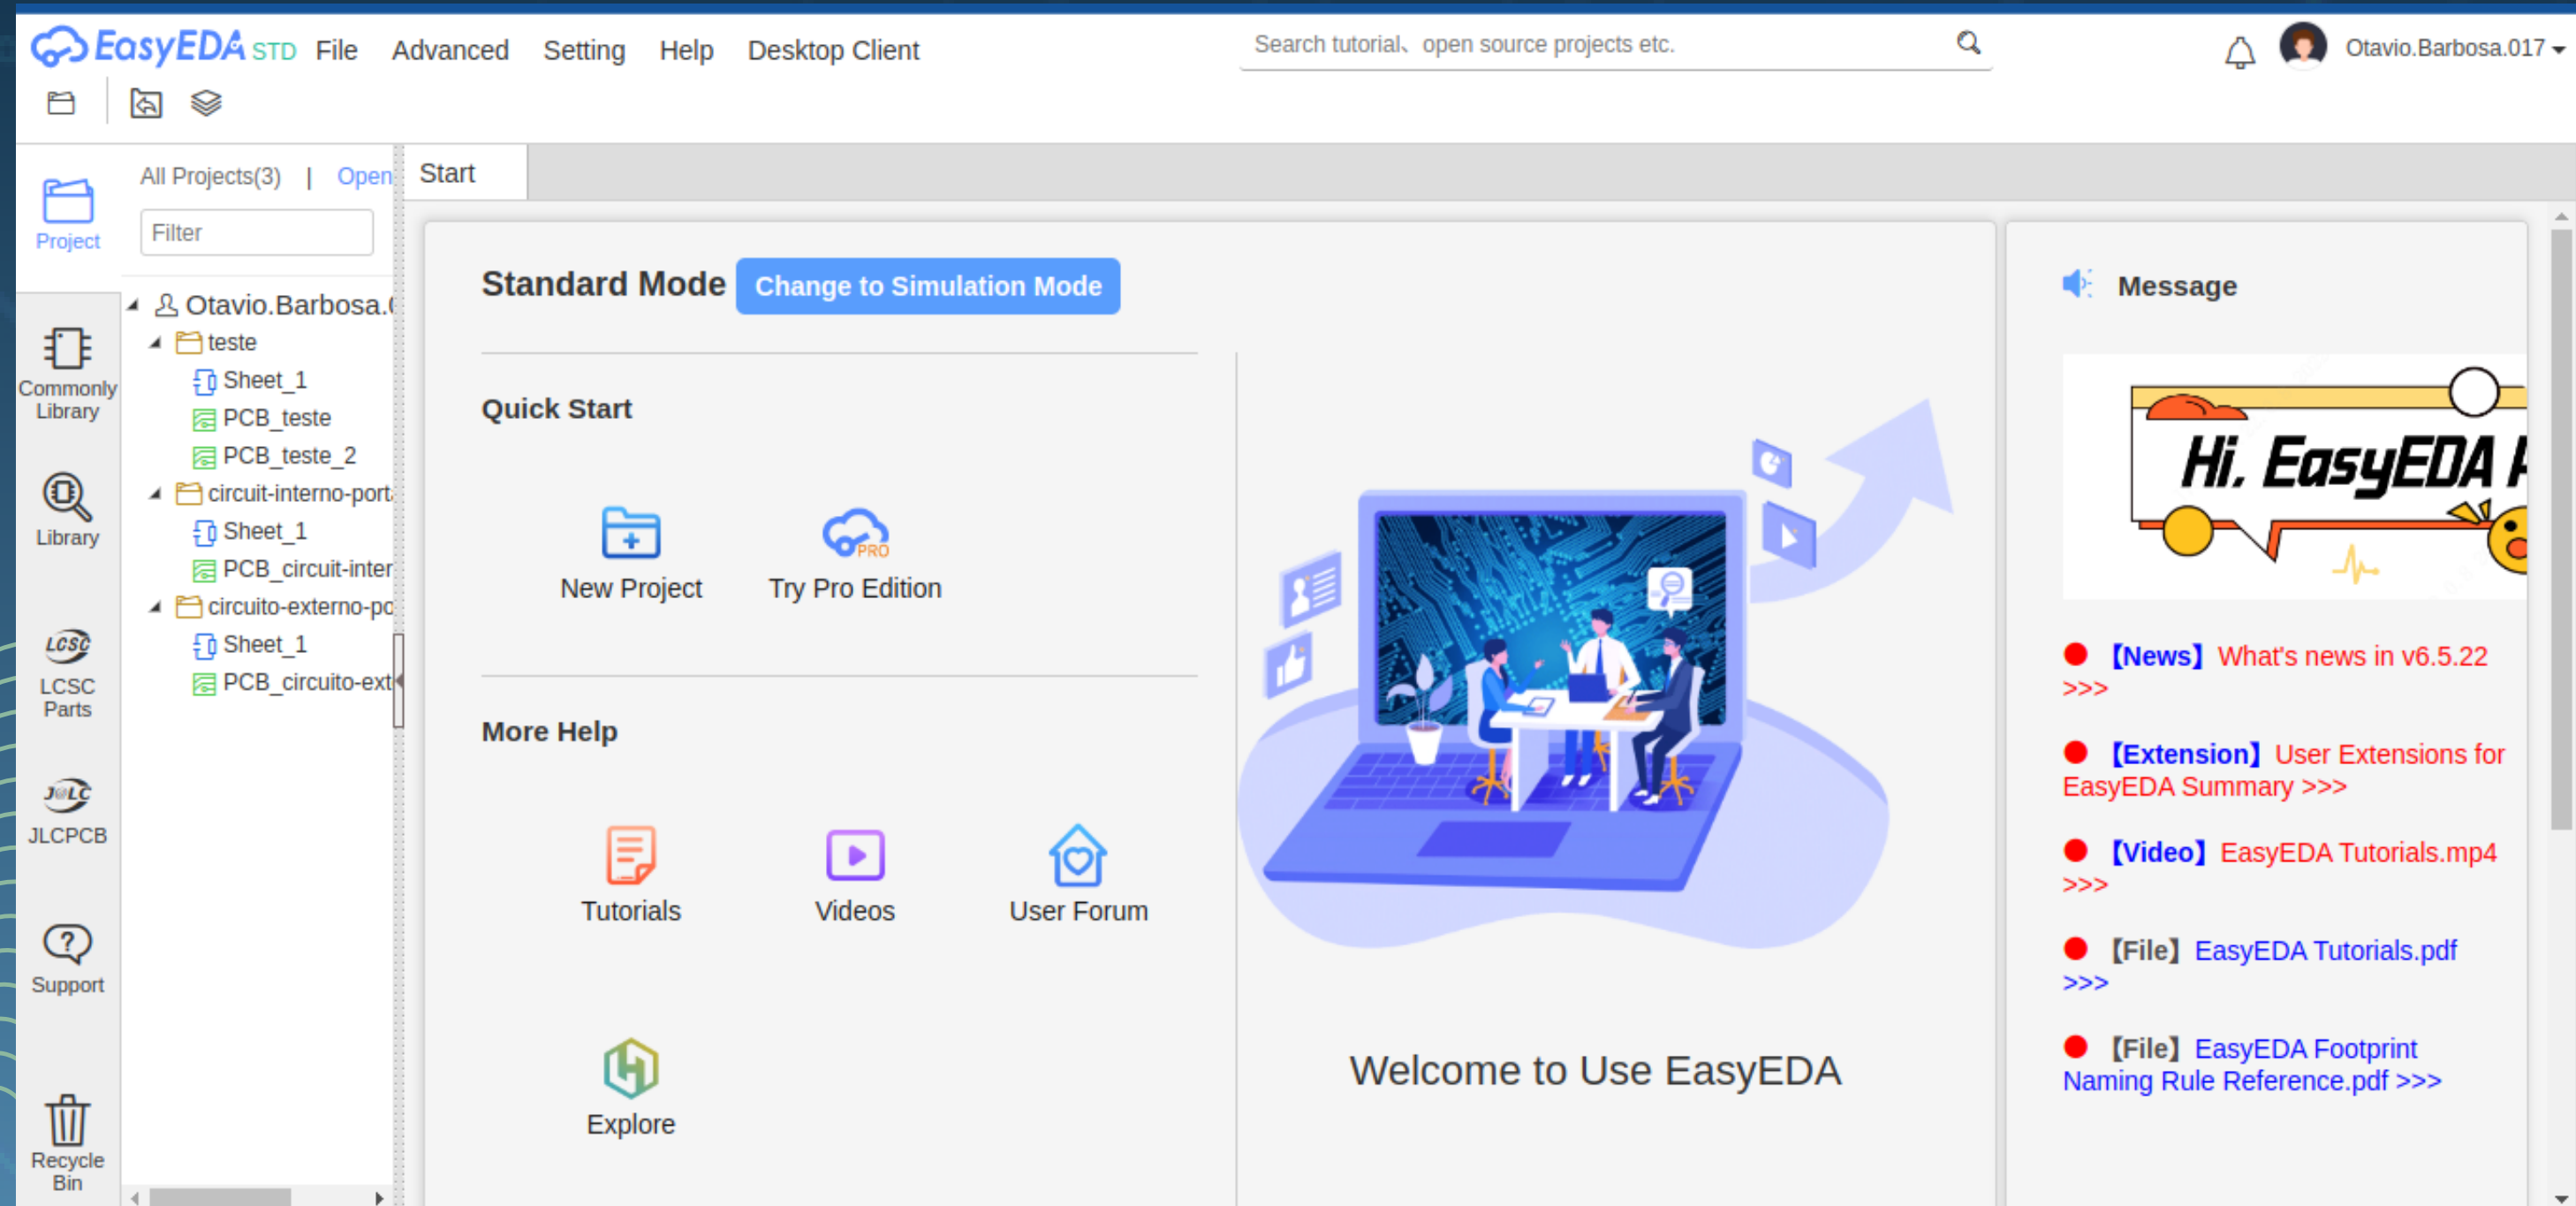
EasyEDA STD File Advanced Setting Help Desktop Client

Search tutorial、open source projects etc.

Otavio.Barbosa.017

Project

Commonly Library

Library

LCSC Parts

JLCPCB

Support

Recycle Bin

All Projects(3) | Open

Filter

Otavio.Barbosa.(
teste
Sheet_1
PCB_teste
PCB_teste_2
circuit-interno-port
Sheet_1
PCB_circuit-inter
circuito-externo-pc
Sheet_1
PCB_circuito-ext

Start

Standard Mode Change to Simulation Mode

Quick Start

New Project

Try Pro Edition

More Help

Tutorials

Videos

User Forum

Explore

Welcome to Use EasyEDA

Message

Hi, EasyEDA

【News】What's news in v6.5.22 >>>

【Extension】User Extensions for EasyEDA Summary >>>

【Video】EasyEDA Tutorials.mp4 >>>

【File】EasyEDA Tutorials.pdf >>>

【File】EasyEDA Footprint Naming Rule Reference.pdf >>>